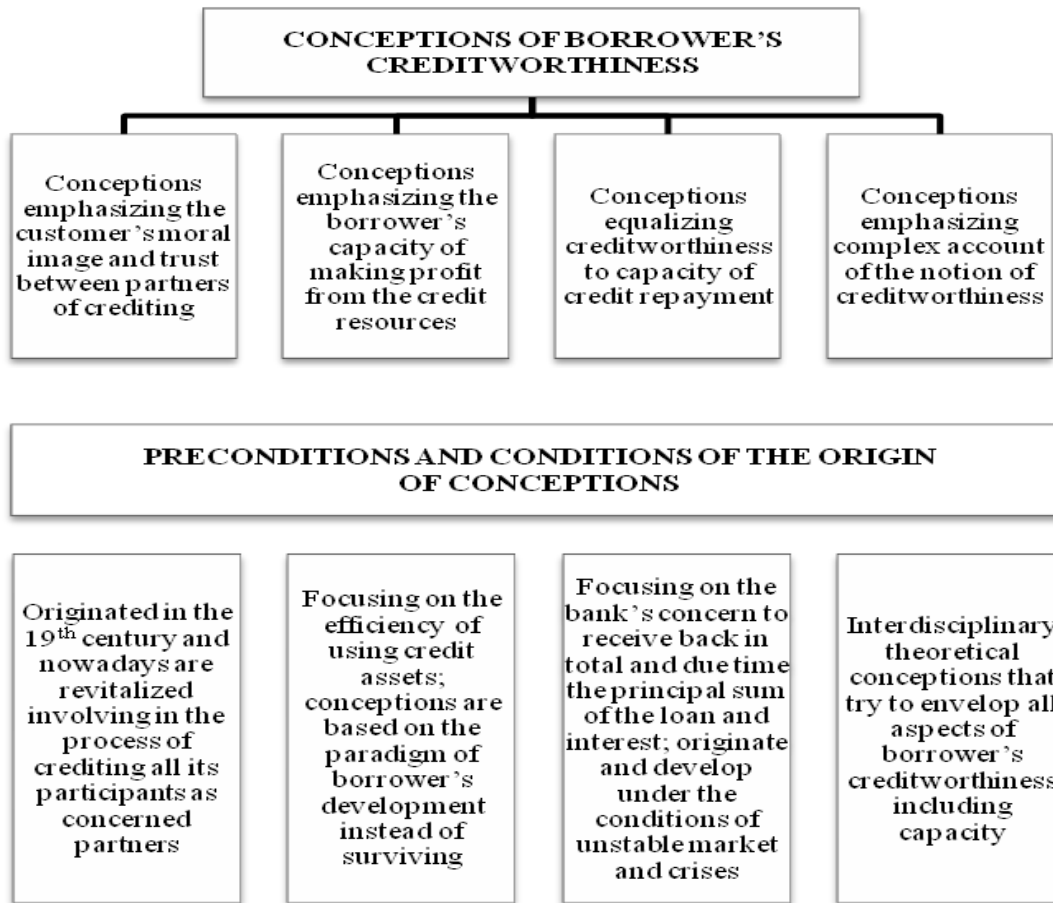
CONCEPTIONS OF BORROWER'S CREDITWORTHINESS

Conceptions emphasizing the customer's moral image and trust between partners of crediting

Conceptions emphasizing the borrower's capacity of making profit from the credit resources

Conceptions equalizing creditworthiness to capacity of credit repayment

Conceptions emphasizing complex account of the notion of creditworthiness

PRECONDITIONS AND CONDITIONS OF THE ORIGIN OF CONCEPTIONS

Originated in the 19$^{th}$ century and nowadays are revitalized involving in the process of crediting all its participants as concerned partners

Focusing on the efficiency of using credit assets; conceptions are based on the paradigm of borrower's development instead of surviving

Focusing on the bank's concern to receive back in total and due time the principal sum of the loan and interest; originate and develop under the conditions of unstable market and crises

Interdisciplinary theoretical conceptions that try to envelop all aspects of borrower's creditworthiness including capacity